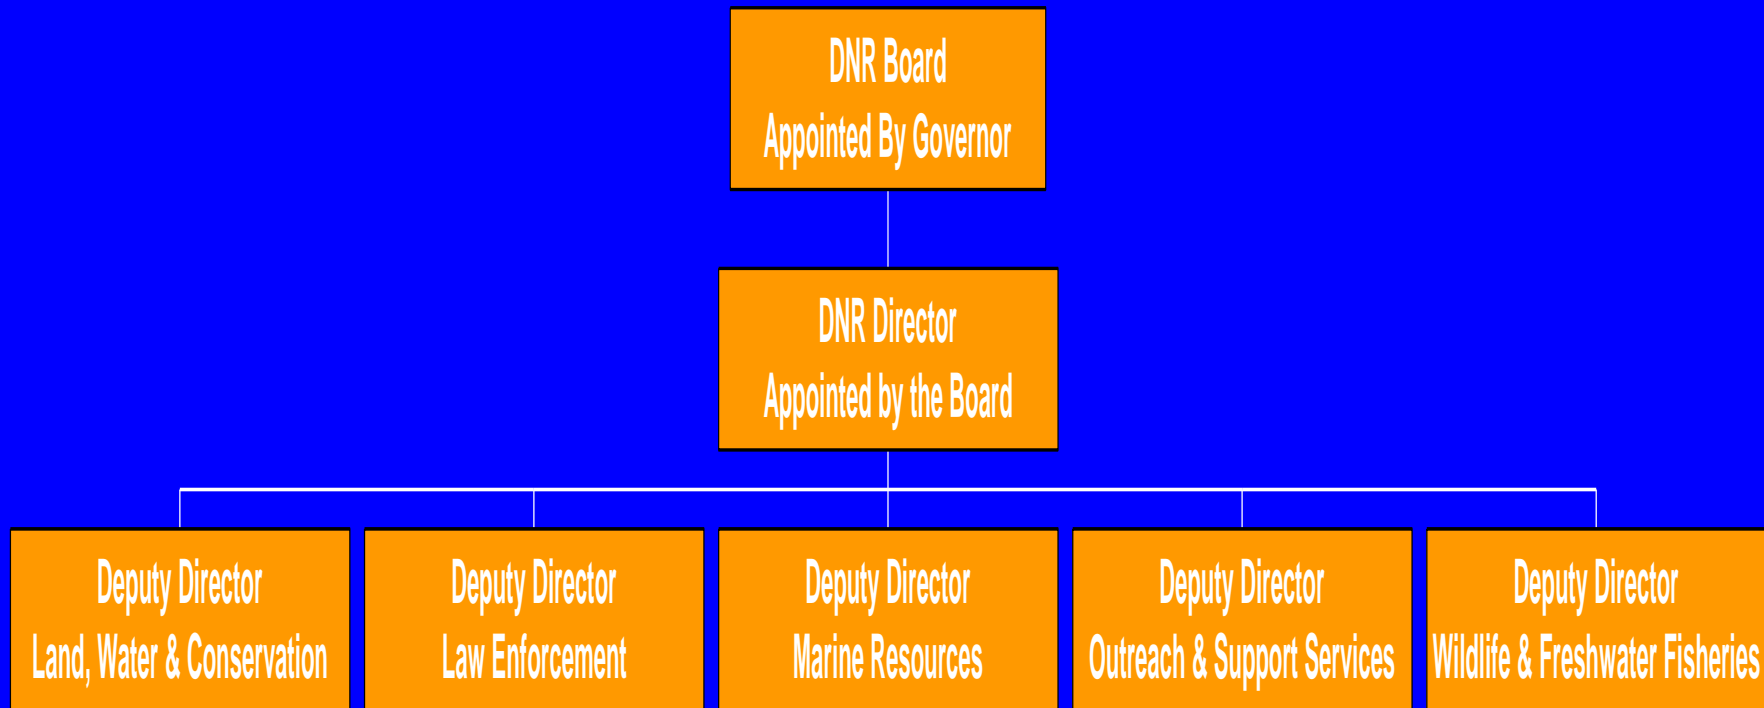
DNR Board
Appointed By Governor

DNR Director
Appointed by the Board

Deputy Director
Land, Water & Conservation

Deputy Director
Law Enforcement

Deputy Director
Marine Resources

Deputy Director
Outreach & Support Services

Deputy Director
Wildlife & Freshwater Fisheries